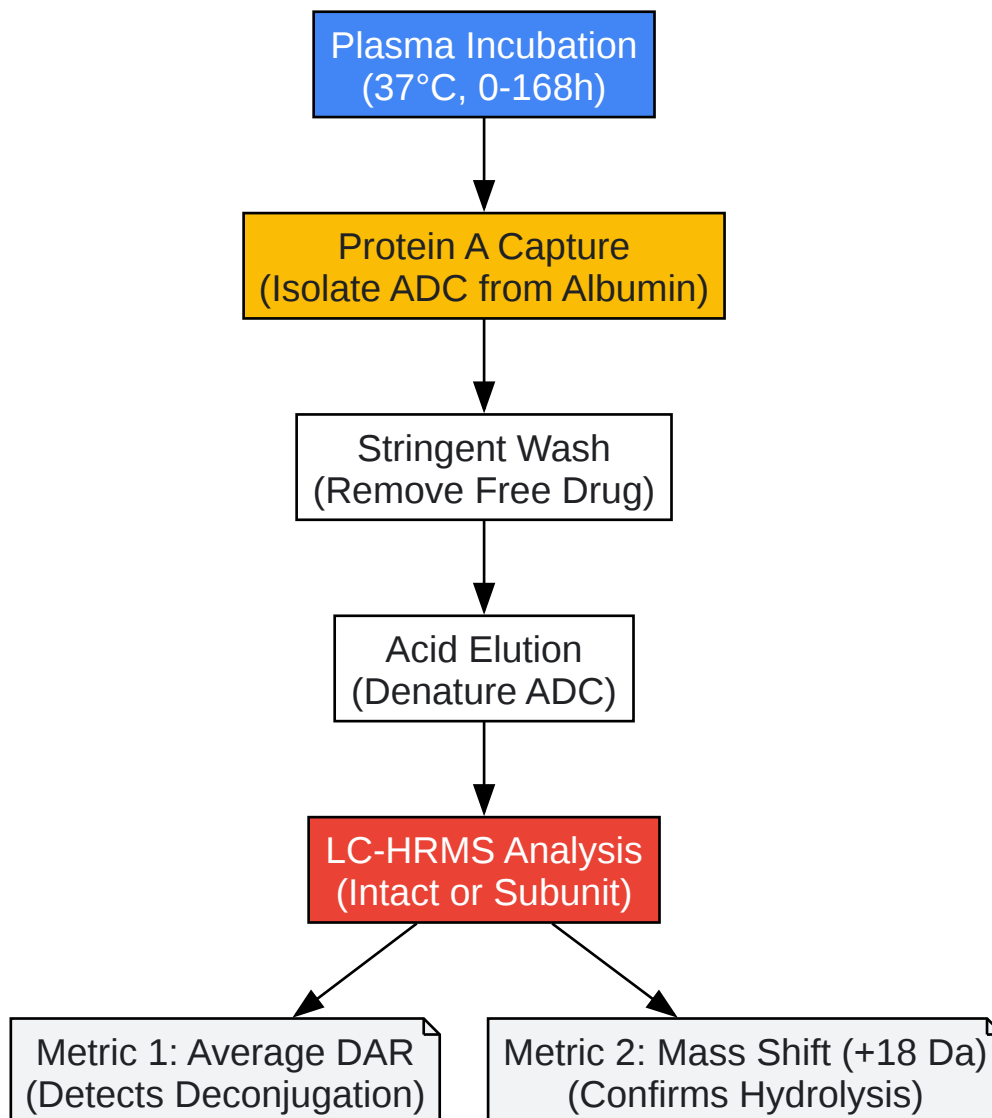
Plasma Incubation
(37°C, 0-168h)

Protein A Capture
(Isolate ADC from Albumin)

Stringent Wash
(Remove Free Drug)

Acid Elution
(Denature ADC)

LC-HRMS Analysis
(Intact or Subunit)

Metric 1: Average DAR
(Detects Deconjugation)

Metric 2: Mass Shift (+18 Da)
(Confirms Hydrolysis)